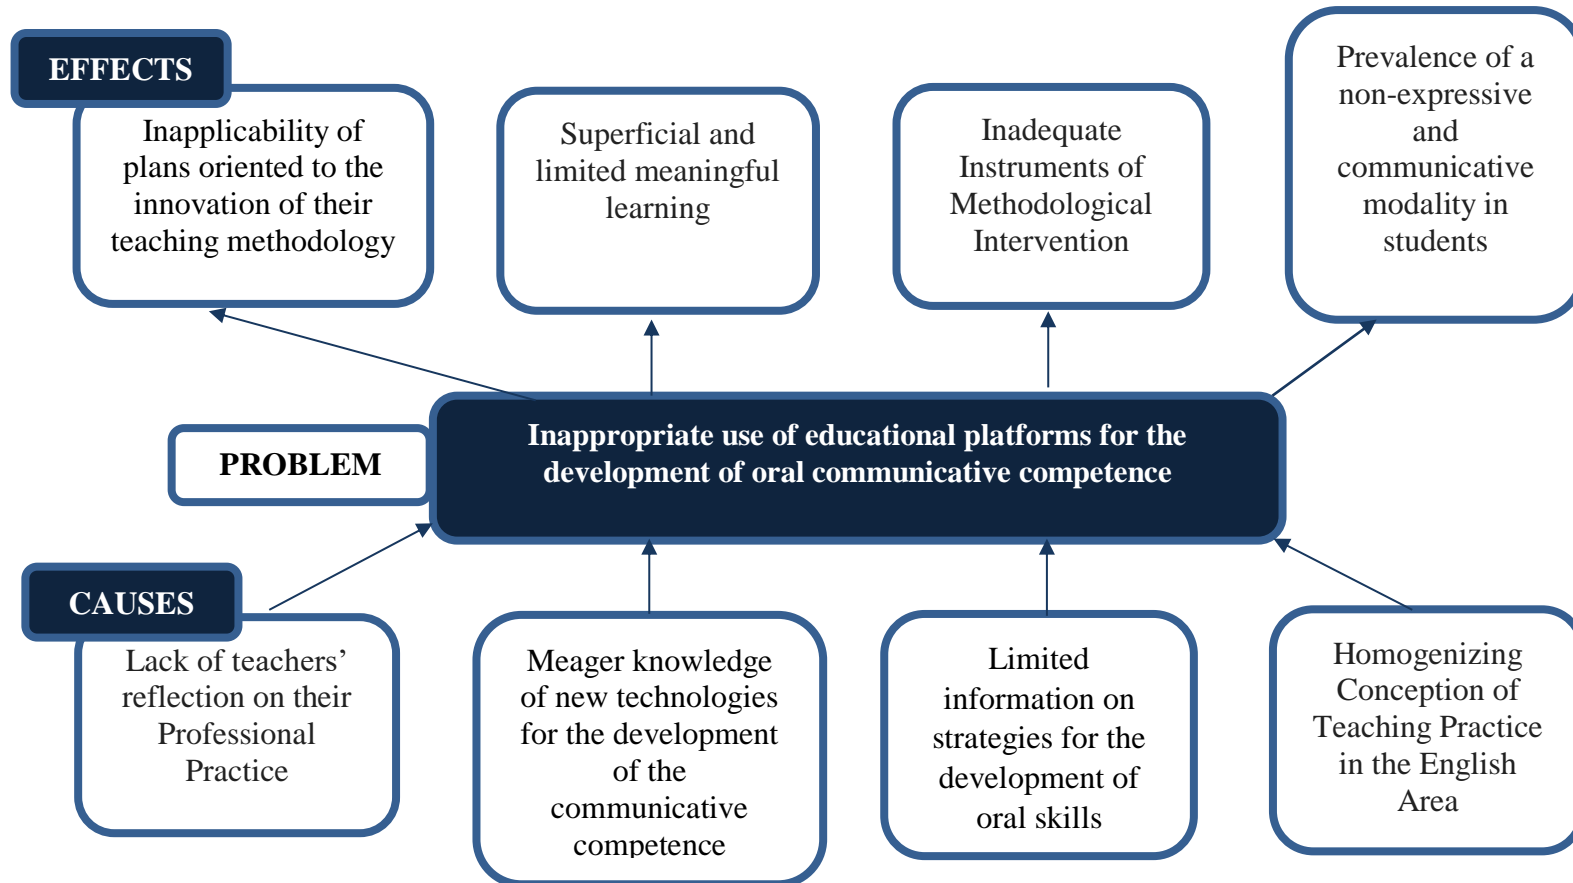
EFFECTS

Inapplicability of plans oriented to the innovation of their teaching methodology

Superficial and limited meaningful learning

Inadequate Instruments of Methodological Intervention

Prevalence of a non-expressive and communicative modality in students

PROBLEM

Inappropriate use of educational platforms for the development of oral communicative competence

CAUSES

Lack of teachers' reflection on their Professional Practice

Meager knowledge of new technologies for the development of the communicative competence

Limited information on strategies for the development of oral skills

Homogenizing Conception of Teaching Practice in the English Area